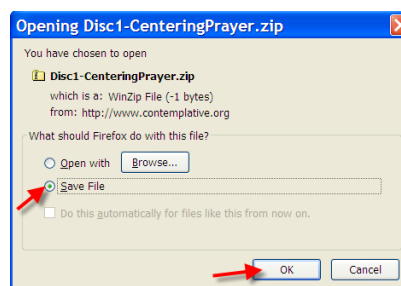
Opening Disc1-CenteringPrayer.zip

You have chosen to open

Disc1-CenteringPrayer.zip

which is a: WinZip File (-1 bytes)
from: http://www.contemplative.org

What should Firefox do with this file?

Open with Browse...

Save File

Do this automatically for files like this from now on.

OK Cancel